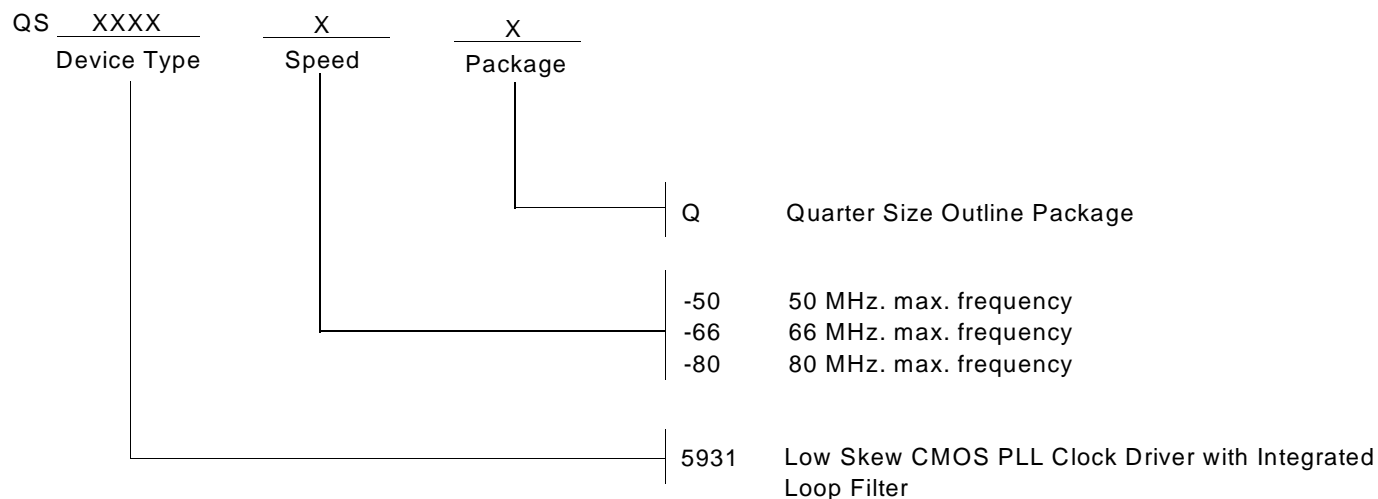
QS XXXX X X
Device Type Speed Package

Q Quarter Size Outline Package

-50 50 MHz. max. frequency
-66 66 MHz. max. frequency
-80 80 MHz. max. frequency

5931 Low Skew CMOS PLL Clock Driver with Integrated Loop Filter